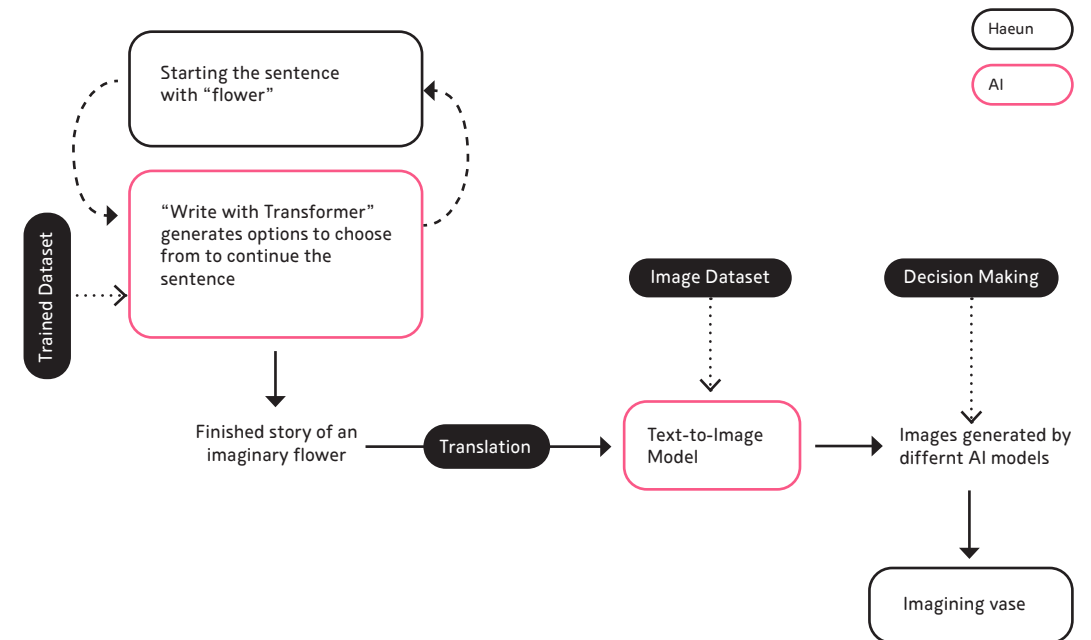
Haeun

AI

Starting the sentence with “flower”

“Write with Transformer” generates options to choose from to continue the sentence

Trained Dataset

Finished story of an imaginary flower

Translation

Image Dataset

Text-to-Image Model

Decision Making

Images generated by differnt AI models

Imagining vase